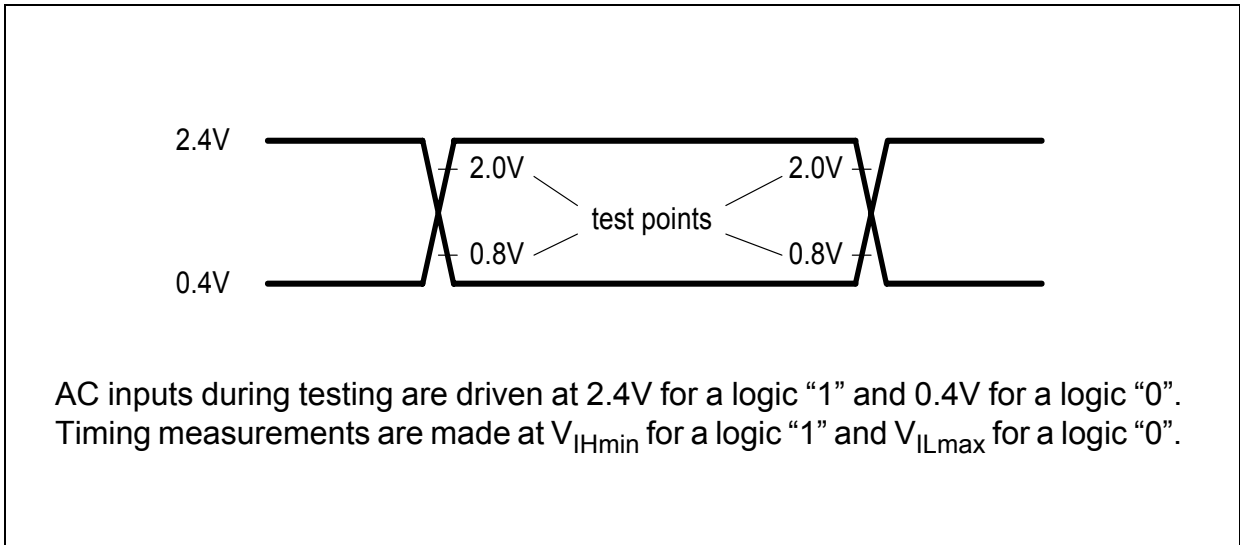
2.4V

0.4V

2.0V

0.8V

test points

2.0V

0.8V

AC inputs during testing are driven at 2.4V for a logic “1” and 0.4V for a logic “0”. Timing measurements are made at $V_{IHmin}$ for a logic “1” and $V_{ILmax}$ for a logic “0”.